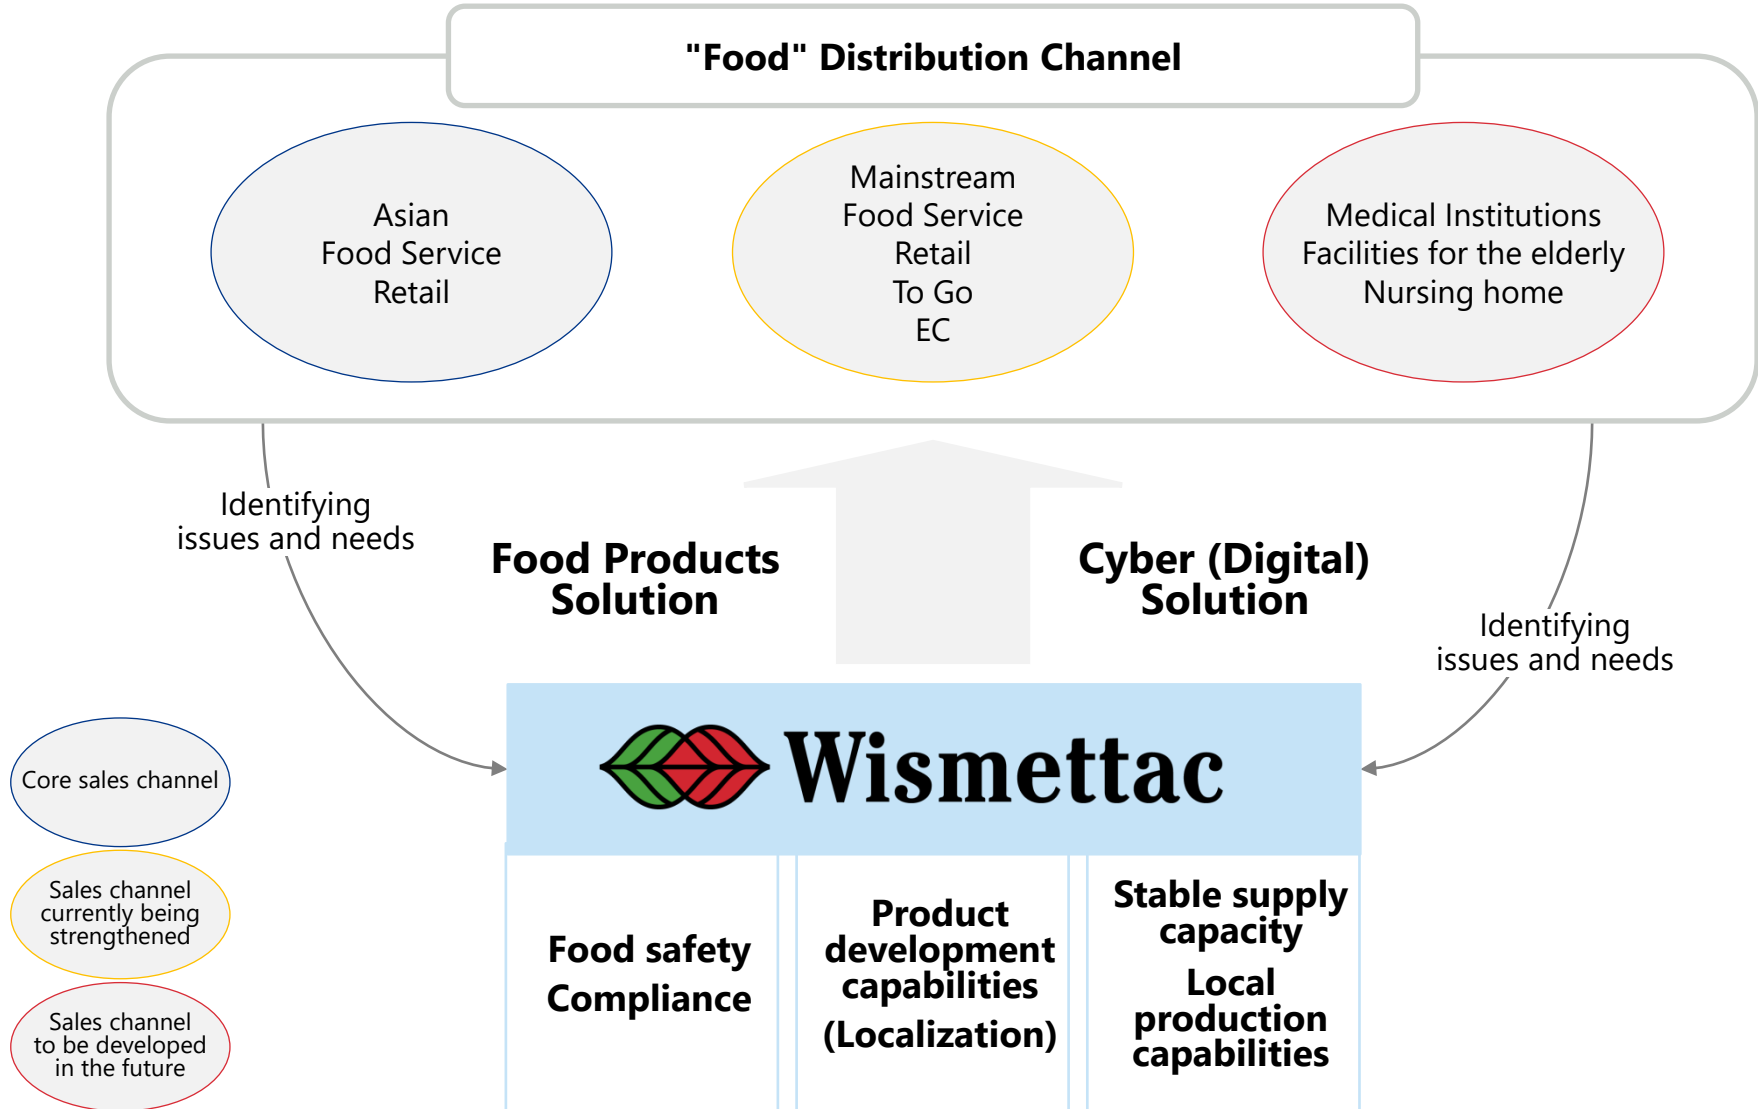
"Food" Distribution Channel

Asian
Food Service
Retail

Mainstream
Food Service
Retail
To Go
EC

Medical Institutions
Facilities for the elderly
Nursing home

Identifying issues and needs

Food Products Solution

Cyber (Digital) Solution

Identifying issues and needs

Core sales channel

Sales channel currently being strengthened

Sales channel to be developed in the future

Wismettac

Food safety Compliance

Product development capabilities (Localization)

Stable supply capacity

Local production capabilities